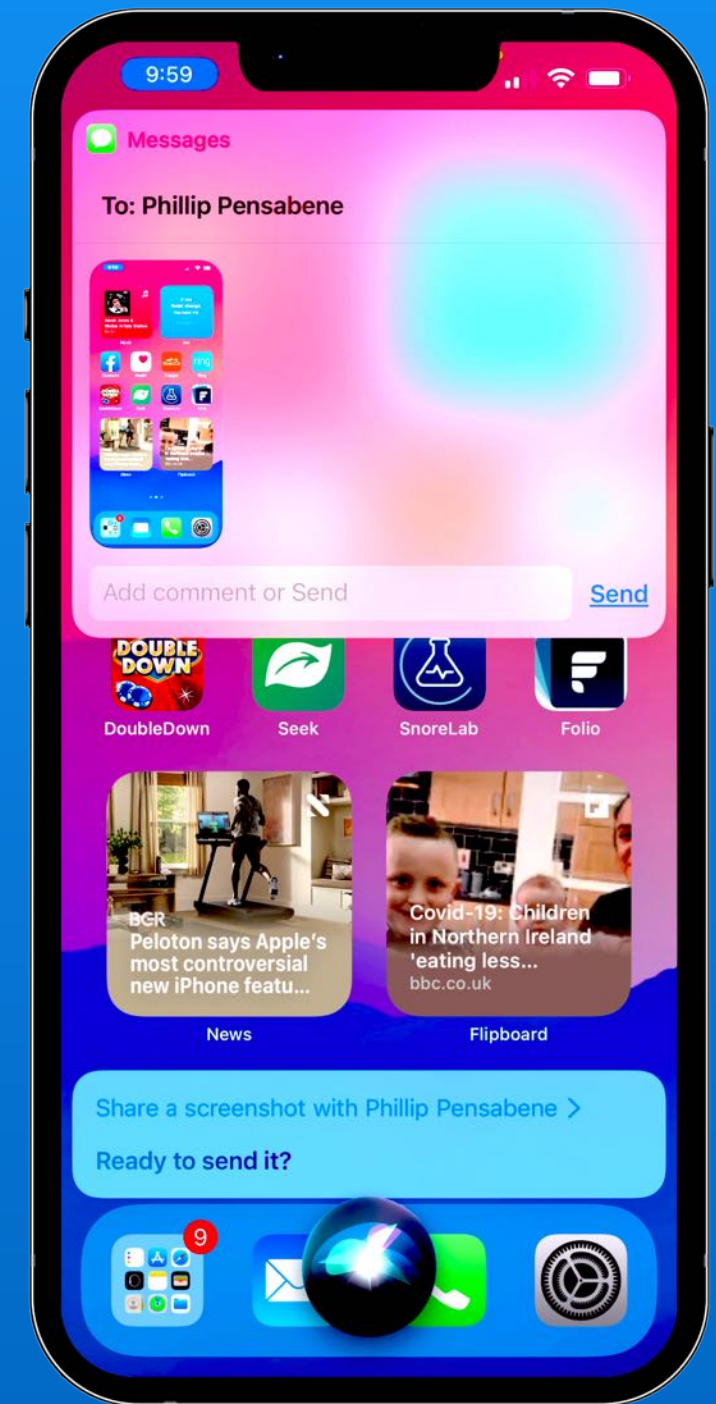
9:59

Messages

To: Phillip Pensabene

Add comment or Send

Send

DOUBLE DOWN

DoubleDown

Seek

SnoreLab

Folio

BGR
Peloton says Apple's most controversial new iPhone featu...

Covid-19: Children in Northern Ireland 'eating less...
bbc.co.uk

News

Flipboard

Share a screenshot with Phillip Pensabene >

Ready to send it?

9